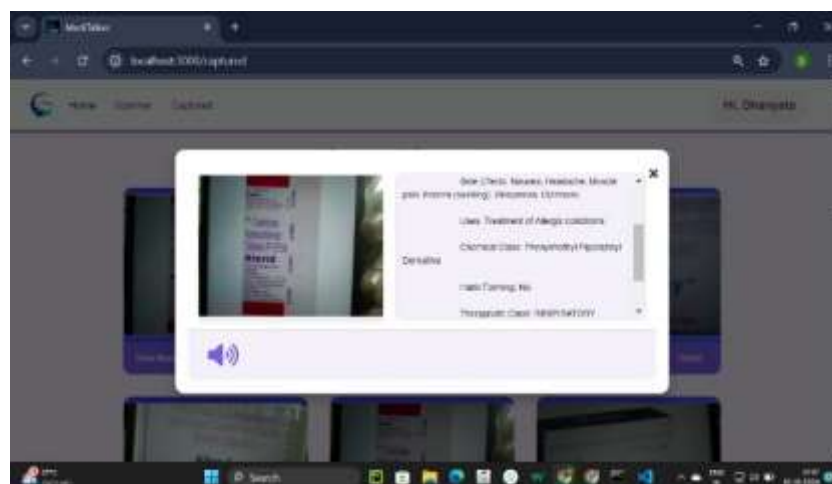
MediTalker

localhost:3000/captured

Home Scanner Captured

Hi, Dhanyata

Side Effects: Nausea, Headache, Muscle pain, Pruritus (Itching), Weakness, Dizziness

Uses: Treatment of Allergic conditions

Chemical Class: Phenylethylpiperazinyl Derivative

Habit Forming: No

Therapeutic Class: RESPIRATORY

Search